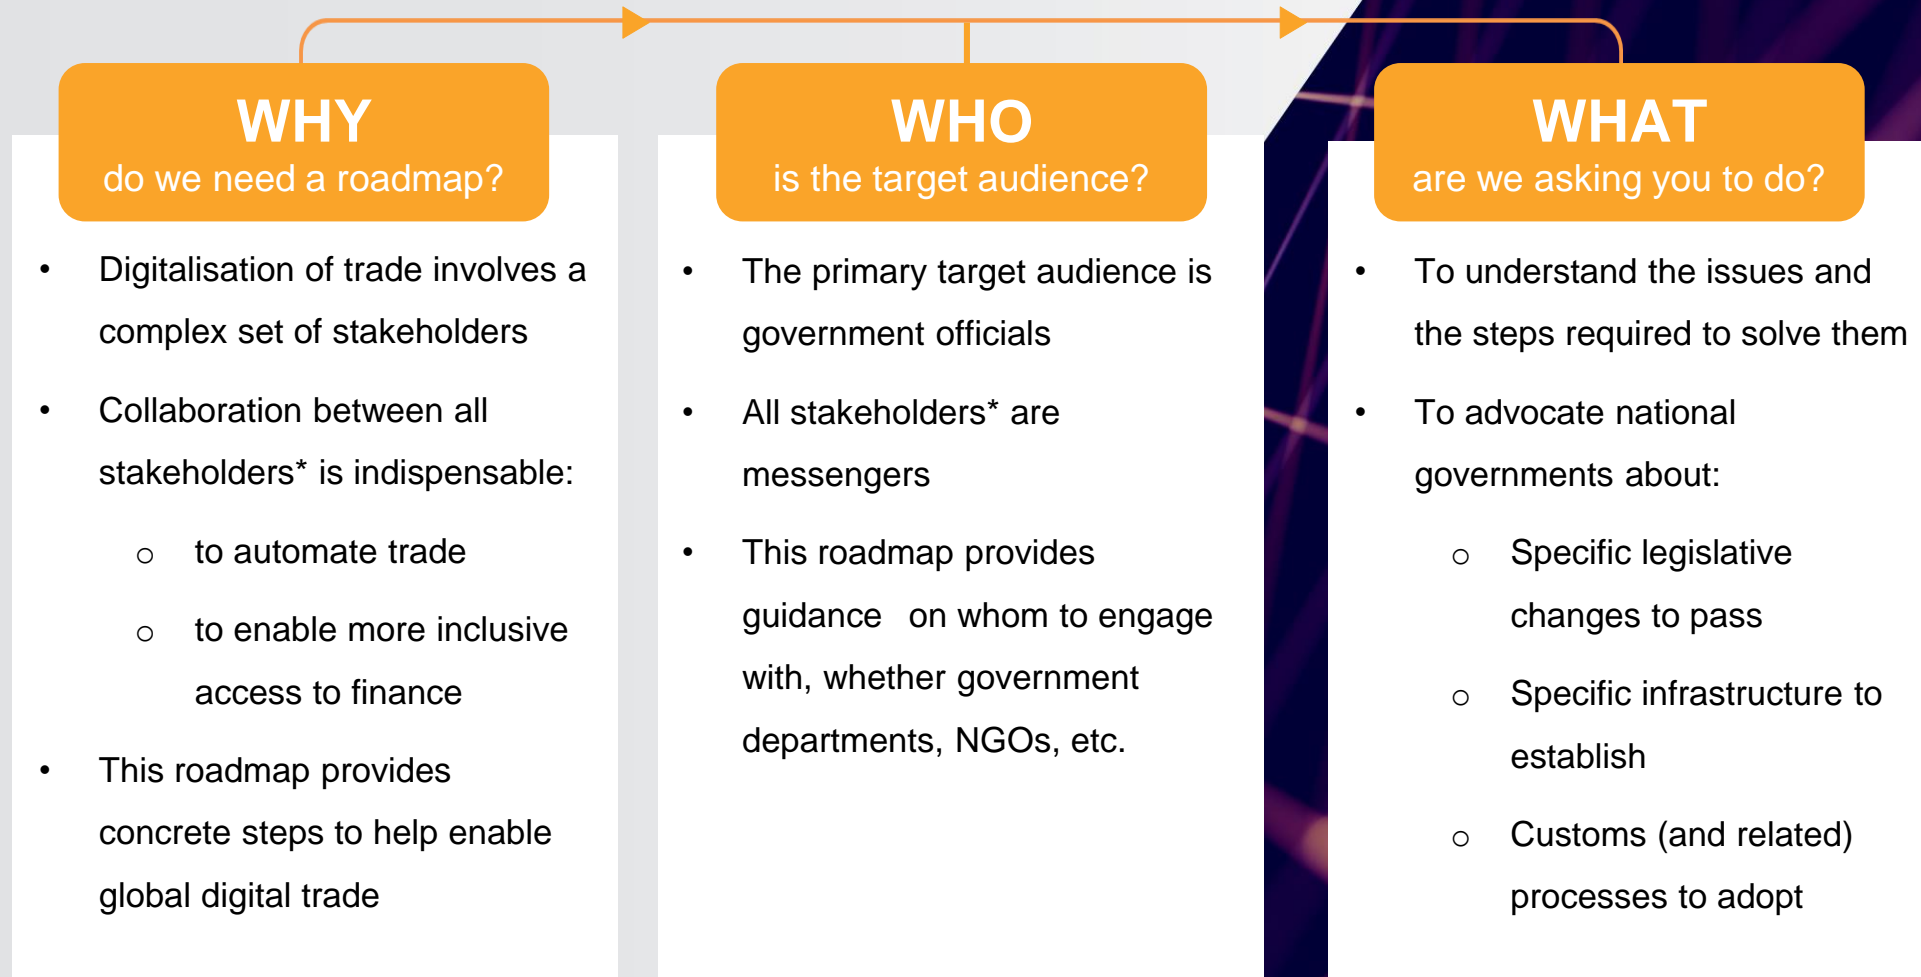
WHY
do we need a roadmap?

- Digitalisation of trade involves a complex set of stakeholders
- Collaboration between all stakeholders* is indispensable:
  - to automate trade
  - to enable more inclusive access to finance
- This roadmap provides concrete steps to help enable global digital trade

WHO
is the target audience?

- The primary target audience is government officials
- All stakeholders* are messengers
- This roadmap provides guidance on whom to engage with, whether government departments, NGOs, etc.

WHAT
are we asking you to do?

- To understand the issues and the steps required to solve them
- To advocate national governments about:
  - Specific legislative changes to pass
  - Specific infrastructure to establish
  - Customs (and related) processes to adopt